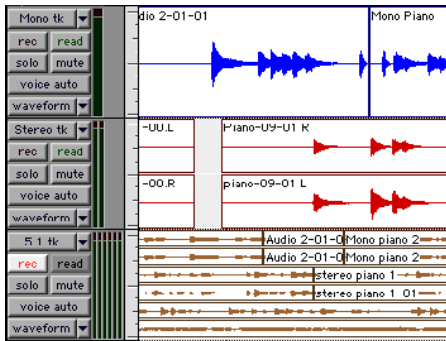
Mono tk
rec
read
solo
mute
voice auto
waveform
dio 2-01-01
Mono Piano

Stereo tk
rec
read
solo
mute
voice auto
waveform
-00.L
Piano-09-01 R
-00.R
piano-09-01 L

5.1 tk
rec
read
solo
mute
voice auto
waveform
Audio 2-01-0
Mono piano 2
Audio 2-01-0
Mono piano 2
stereo piano 1
stereo piano 1_01